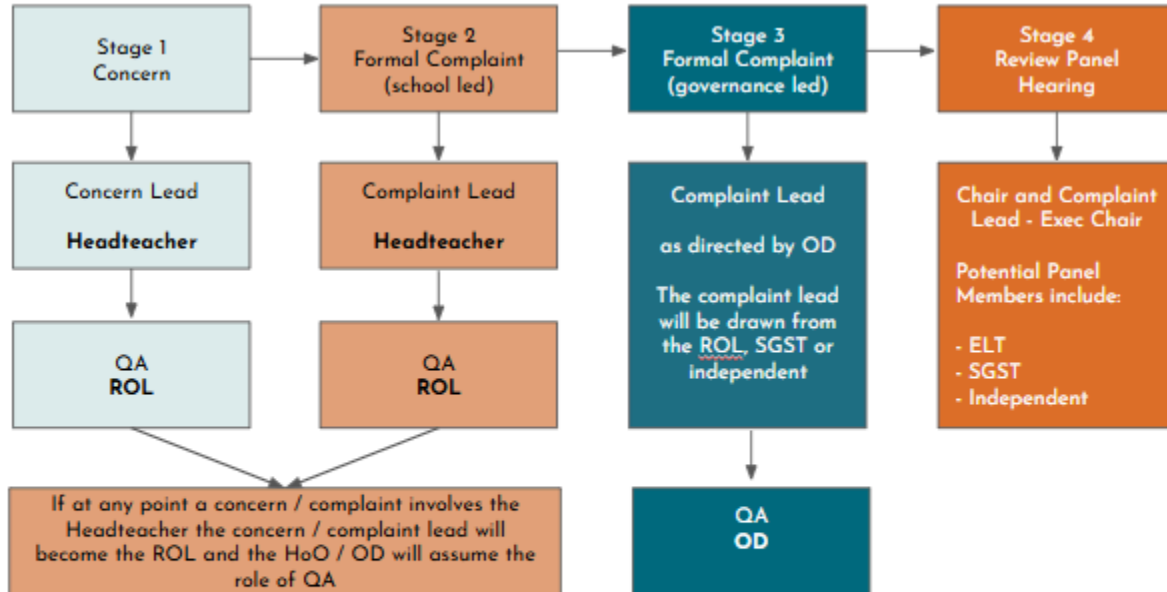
Stage 1
Concern

Stage 2
Formal Complaint
(school led)

Stage 3
Formal Complaint
(governance led)

Stage 4
Review Panel
Hearing

Concern Lead

Headteacher

Complaint Lead

Headteacher

Complaint Lead

as directed by OD

The complaint lead will be drawn from the ROL, SGST or independent

Chair and Complaint Lead - Exec Chair

Potential Panel Members include:

- ELT
- SGST
- Independent

QA
ROL

QA
ROL

If at any point a concern / complaint involves the Headteacher the concern / complaint lead will become the ROL and the HoO / OD will assume the role of QA

QA
OD